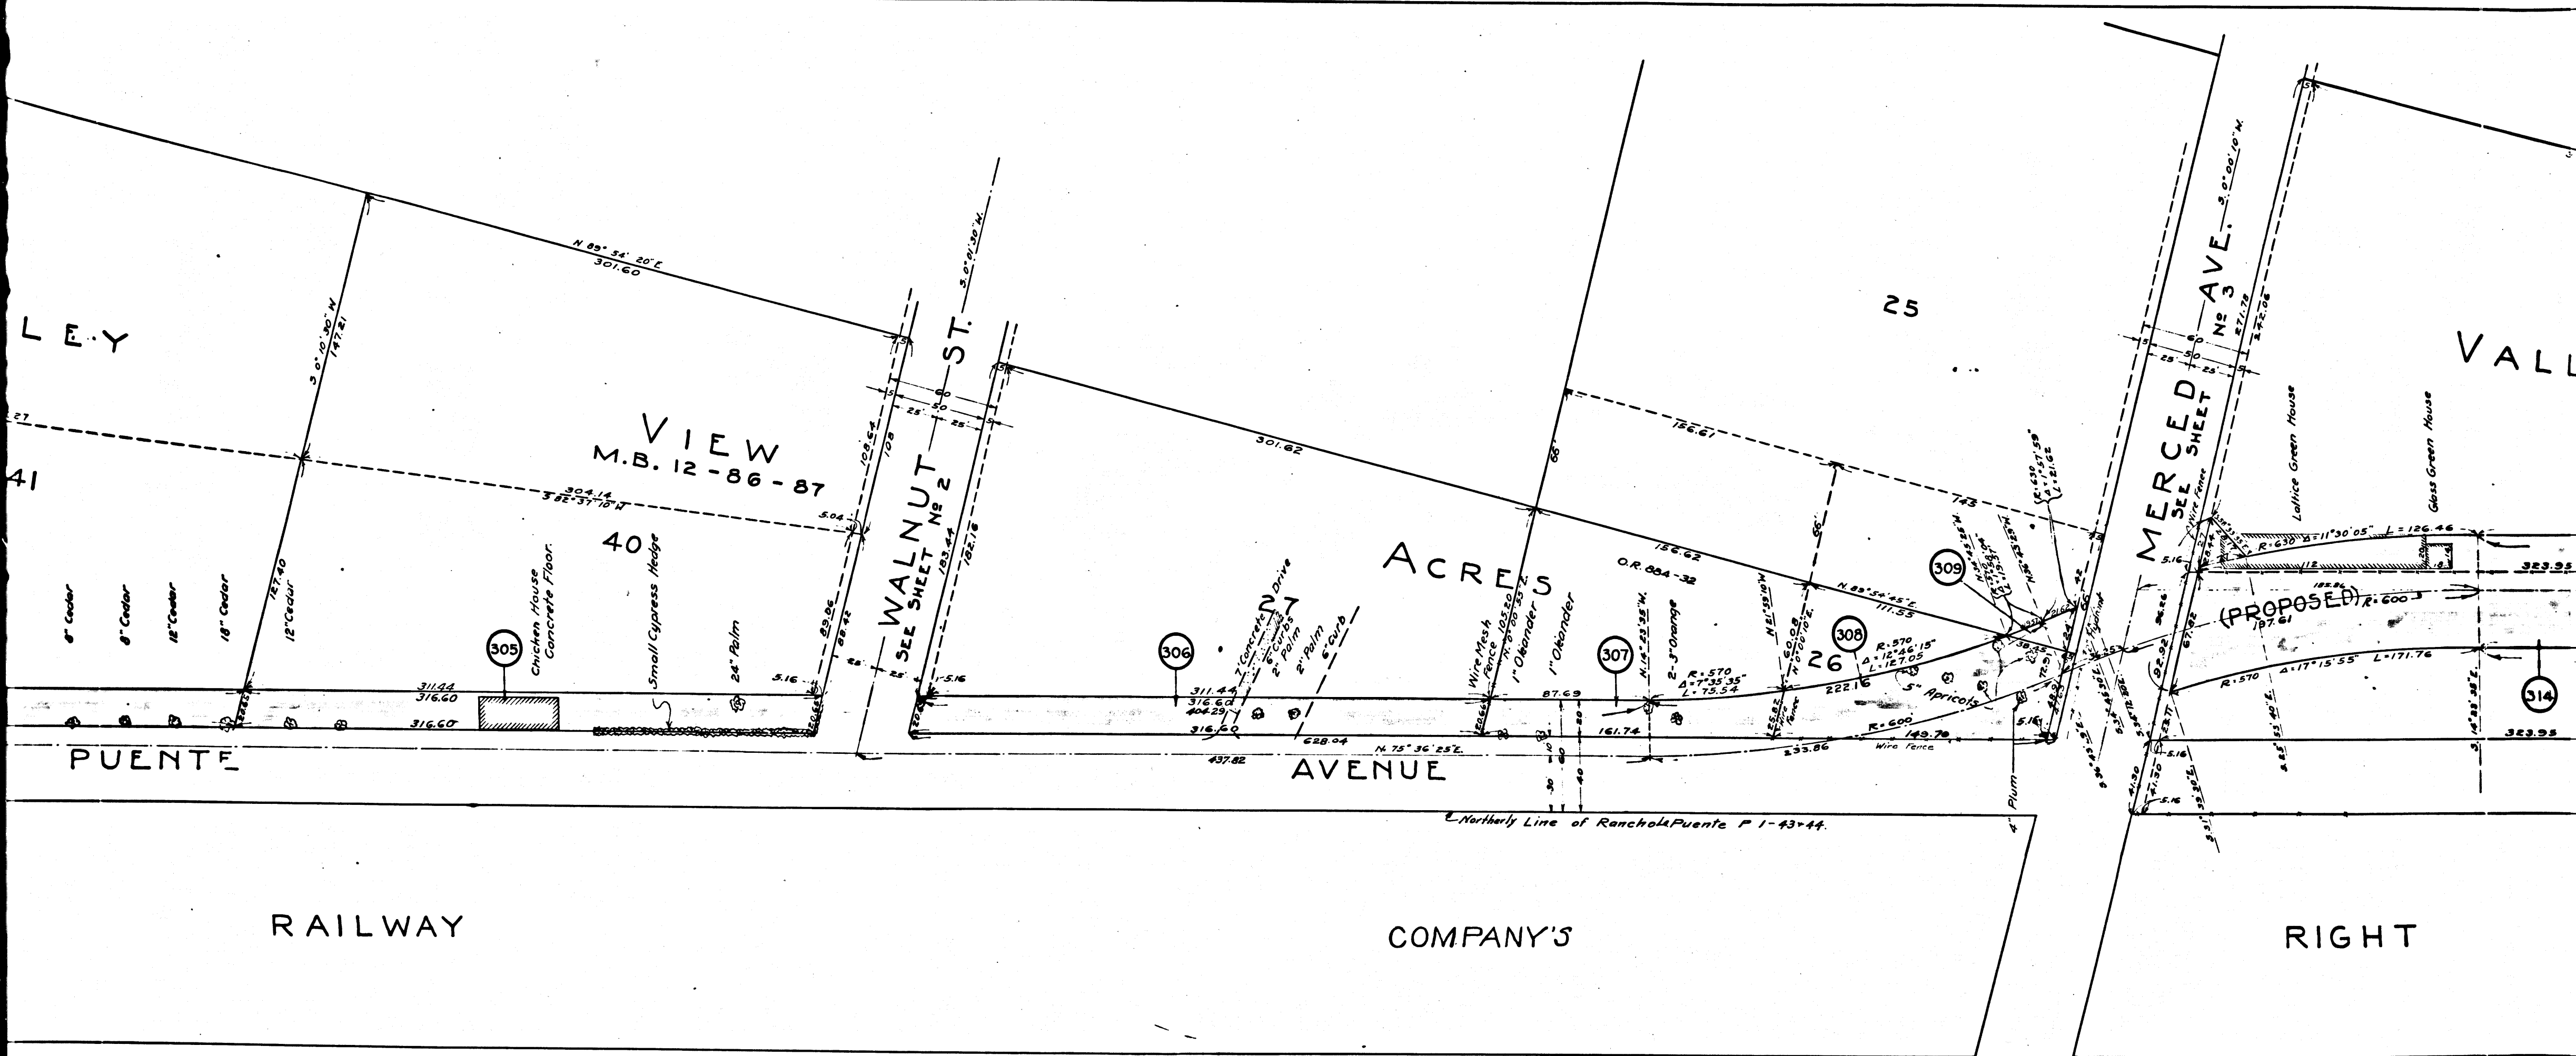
LEY

41

N. 89° 54' 20" E.
301.60

S. 0° 10' 30" W.
147.21

VIEW
M.B. 12-86-87

304.14
S. 82° 37' 10" W.

40

127.40

6" Cedar
8" Cedar
12" Cedar
18" Cedar
12" Cedar

305

Chicken House
Concrete Floor.

Small Cypress Hedge

24" Palm

311.44
316.60
316.60

5.04
108.64
108
89.96
88.42
5.16

50
25
25

WALNUT ST.
SEE SHEET № 2

S. 0° 01' 30" W.

183.44
182.16

5.16

PUENTE

301.62

ACRES

27

306

1" Concrete Drive
6" Curb
2" Palm
2" Palm
6" Curb

311.44
316.60
404.29
316.60
628.04
437.82

N. 75° 36' 25" E.

AVENUE

Wire Mesh Fence
105.20
N. 0° 00' 35" E.
1" Okonder
1" Okonder

87.69
161.74

66
126.61

O.R. 884-32
156.62

307

N. 14° 23' 35" W.

2-3" Orange

R = 570
Δ = 7° 35' 35"
L = 75.54

N. 2° 59' 10" W.
60.09
N. 0° 00' 10" E.

66

26

308

R = 570
Δ = 12° 46' 15"
L = 127.05

222.16

5" Apricots

R = 600

149.70

Wire Fence

233.86

N. 85° 54' 45" E.
111.55

143

309

4" Plum

5.16

25

MERCED AVE.
SEE SHEET № 3

S. 0° 00' 10" W.
271.78
272.06

50
25
25

Wire Fence

Lattice Green House

Glass Green House

R = 630
Δ = 11° 30' 05"
L = 126.46

(PROPOSED)
R = 600
197.61

R = 570
Δ = 17° 15' 55"
L = 171.76

323.95
323.95

314

VALL

Northerly Line of Rancho La Puente F 1-43+44.

30
40

RAILWAY

COMPANY'S

RIGHT